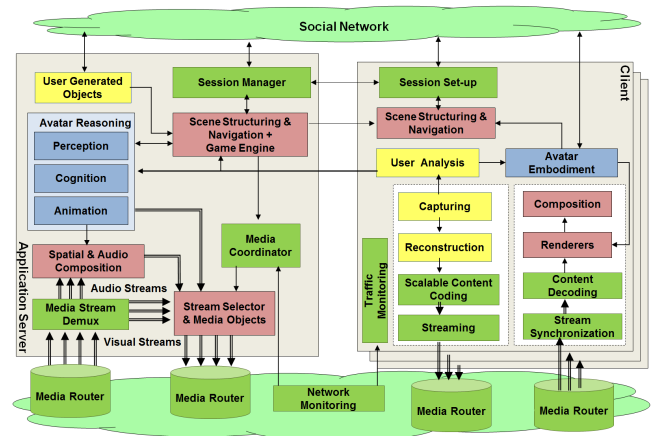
Social Network

Application Server

User Generated Objects

Session Manager

Avatar Reasoning

Perception

Cognition

Animation

Scene Structuring & Navigation + Game Engine

Media Coordinator

Spatial & Audio Composition

Audio Streams

Media Stream Demux

Stream Selector & Media Objects

Visual Streams

Client

Session Set-up

Scene Structuring & Navigation

User Analysis

Avatar Embodiment

Capturing

Reconstruction

Scalable Content Coding

Streaming

Traffic Monitoring

Composition

Renderers

Content Decoding

Stream Synchronization

Media Router

Media Router

Network Monitoring

Media Router

Media Router